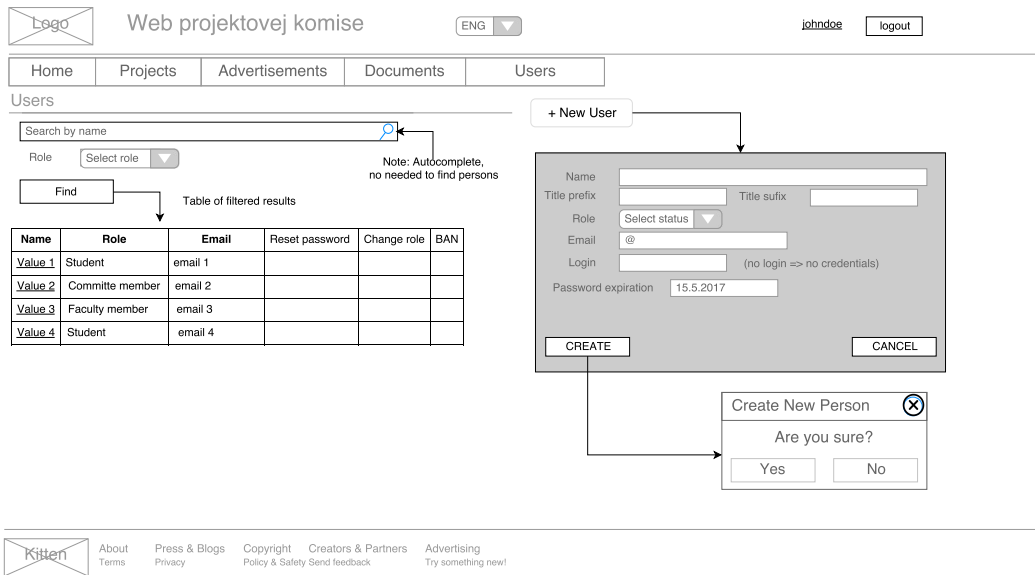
Logo

Web projektovej komise

ENG

johndoe

logout

Home | Projects | Advertisements | Documents | Users

Users

+ New User

Search by name

Role

Select role

Note: Autocomplete, no needed to find persons

Find

Table of filtered results

| Name | Role | Email | Reset password | Change role | BAN |
|---|---|---|---|---|---|
| Value 1 | Student | email 1 | | | |
| Value 2 | Committe member | email 2 | | | |
| Value 3 | Faculty member | email 3 | | | |
| Value 4 | Student | email 4 | | | |

Name

Title prefix

Title sufix

Role

Select status

Email

@

Login

(no login => no credentials)

Password expiration

15.5.2017

CREATE

CANCEL

Create New Person

Are you sure?

Yes

No

Kitten

About
Terms

Press & Blogs
Privacy

Copyright Creators & Partners
Policy & Safety Send feedback

Advertising
Try something new!